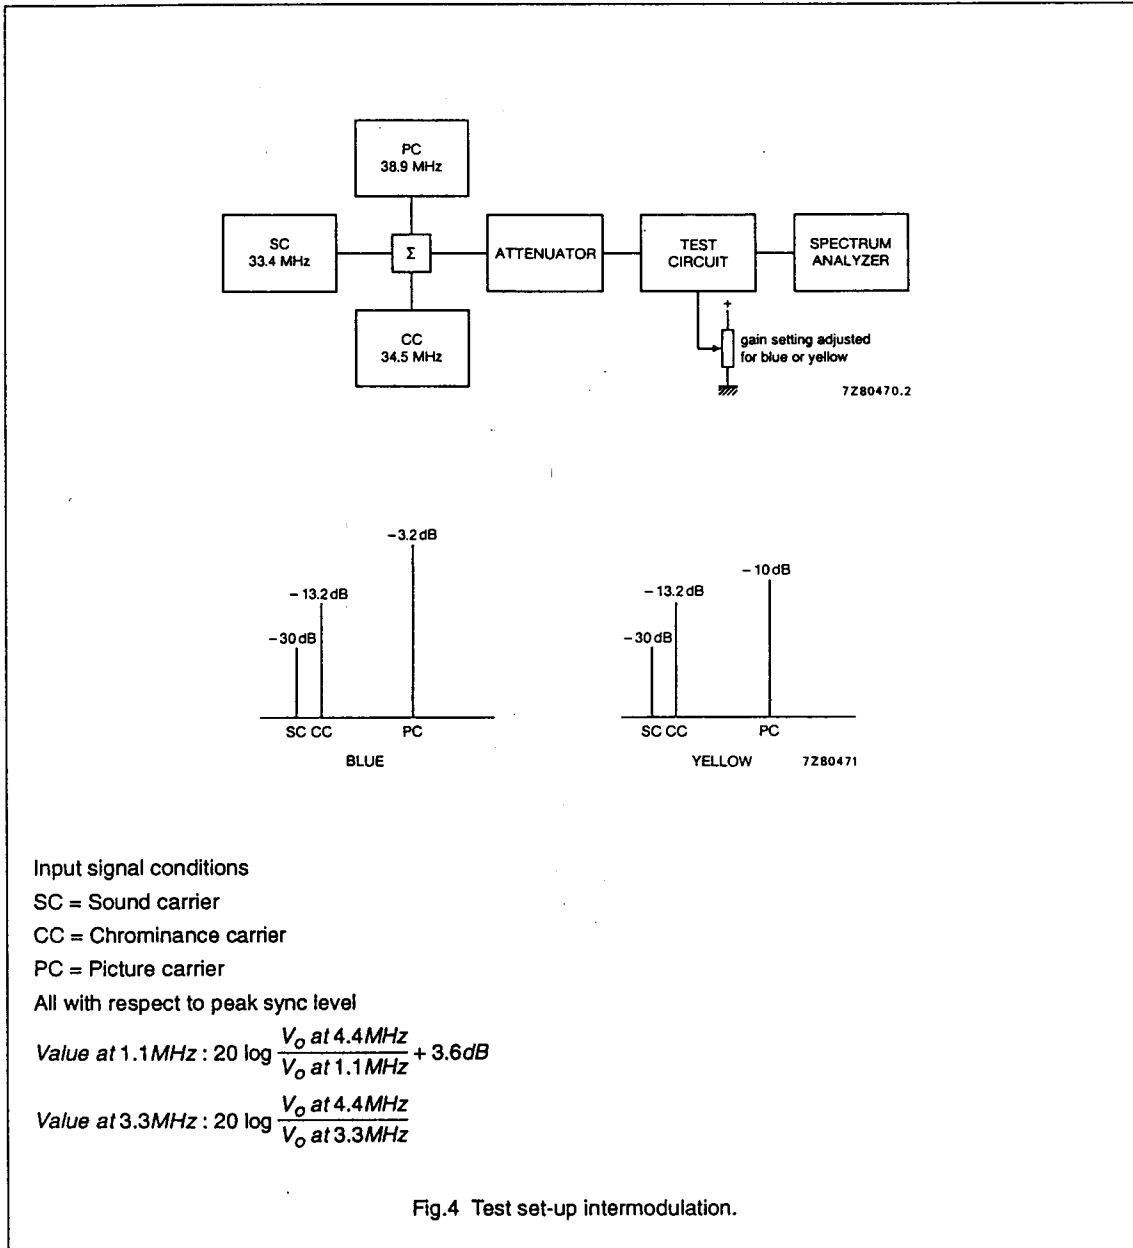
PC
38.9 MHz

SC
33.4 MHz

$\Sigma$

ATTENUATOR

TEST
CIRCUIT

SPECTRUM
ANALYZER

CC
34.5 MHz

+

gain setting adjusted for blue or yellow

7Z80470.2

-3.2 dB

-13.2 dB

-30 dB

SC CC

PC

BLUE

-10 dB

-13.2 dB

-30 dB

SC CC

PC

YELLOW

7Z80471

Input signal conditions

SC = Sound carrier

CC = Chrominance carrier

PC = Picture carrier

All with respect to peak sync level

$Value\ at\ 1.1MHz : 20\ \log\frac{V_o\ at\ 4.4MHz}{V_o\ at\ 1.1MHz} + 3.6dB$

$Value\ at\ 3.3MHz : 20\ \log\frac{V_o\ at\ 4.4MHz}{V_o\ at\ 3.3MHz}$

Fig.4 Test set-up intermodulation.